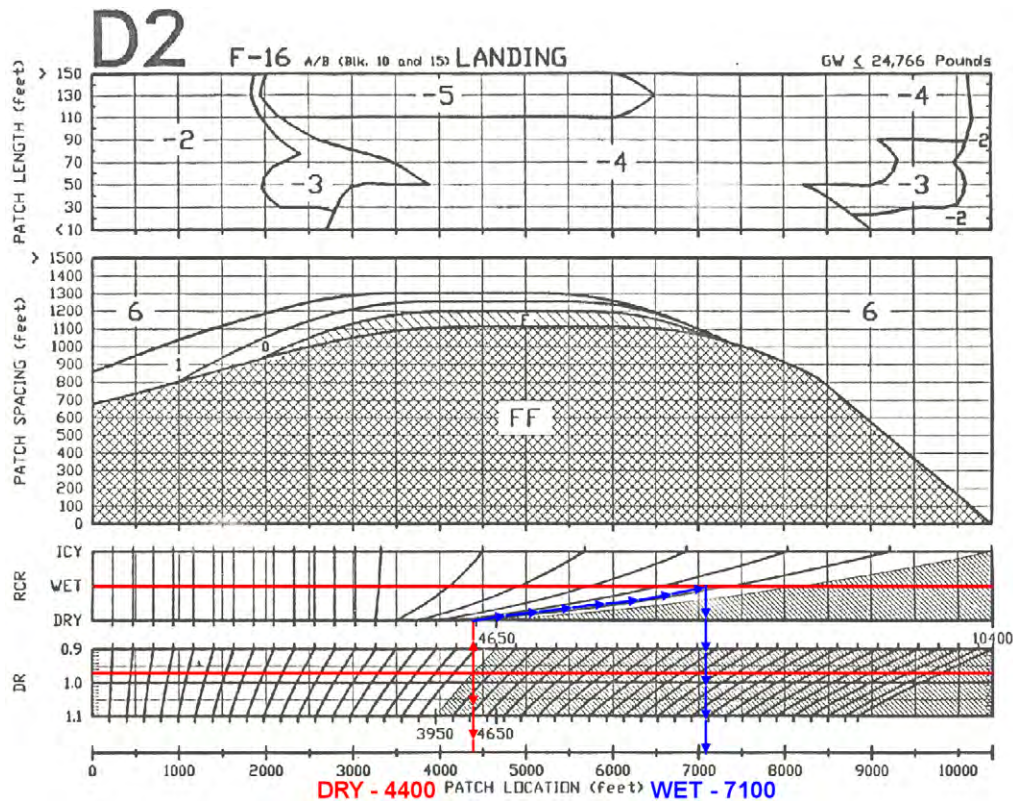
D2

F-16 A/B (Blk. 10 and 15) LANDING

GW $\leq$ 24,766 Pounds

PATCH LENGTH (feet)

> 150
130
110
90
70
50
30
< 10

-2
-5
-3
-4
-4
-2
-3
-2

PATCH SPACING (feet)

> 1500
1400
1300
1200
1100
1000
900
800
700
600
500
400
300
200
100
0

6
1
0
F
FF
6

RCR
ICY
WET
DRY

4650
10400

DR
0.9
1.0
1.1

3950
4650

0 1000 2000 3000 4000 5000 6000 7000 8000 9000 10000

DRY - 4400 PATCH LOCATION (feet) WET - 7100